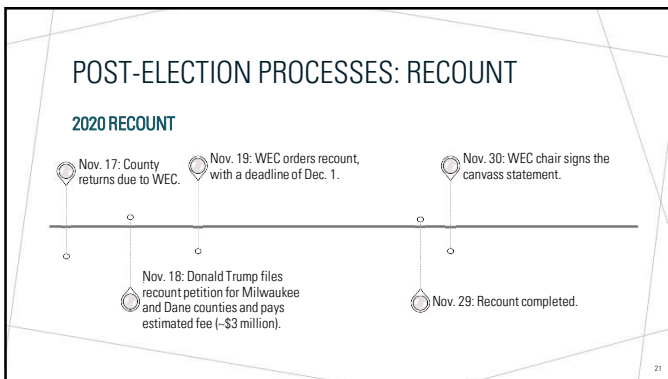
POST-ELECTION PROCESSES: RECOUNT

2020 RECOUNT

Nov. 17: County returns due to WEC.

Nov. 19: WEC orders recount, with a deadline of Dec. 1.

Nov. 30: WEC chair signs the canvass statement.

Nov. 18: Donald Trump files recount petition for Milwaukee and Dane counties and pays estimated fee (~$3 million).

Nov. 29: Recount completed.

21